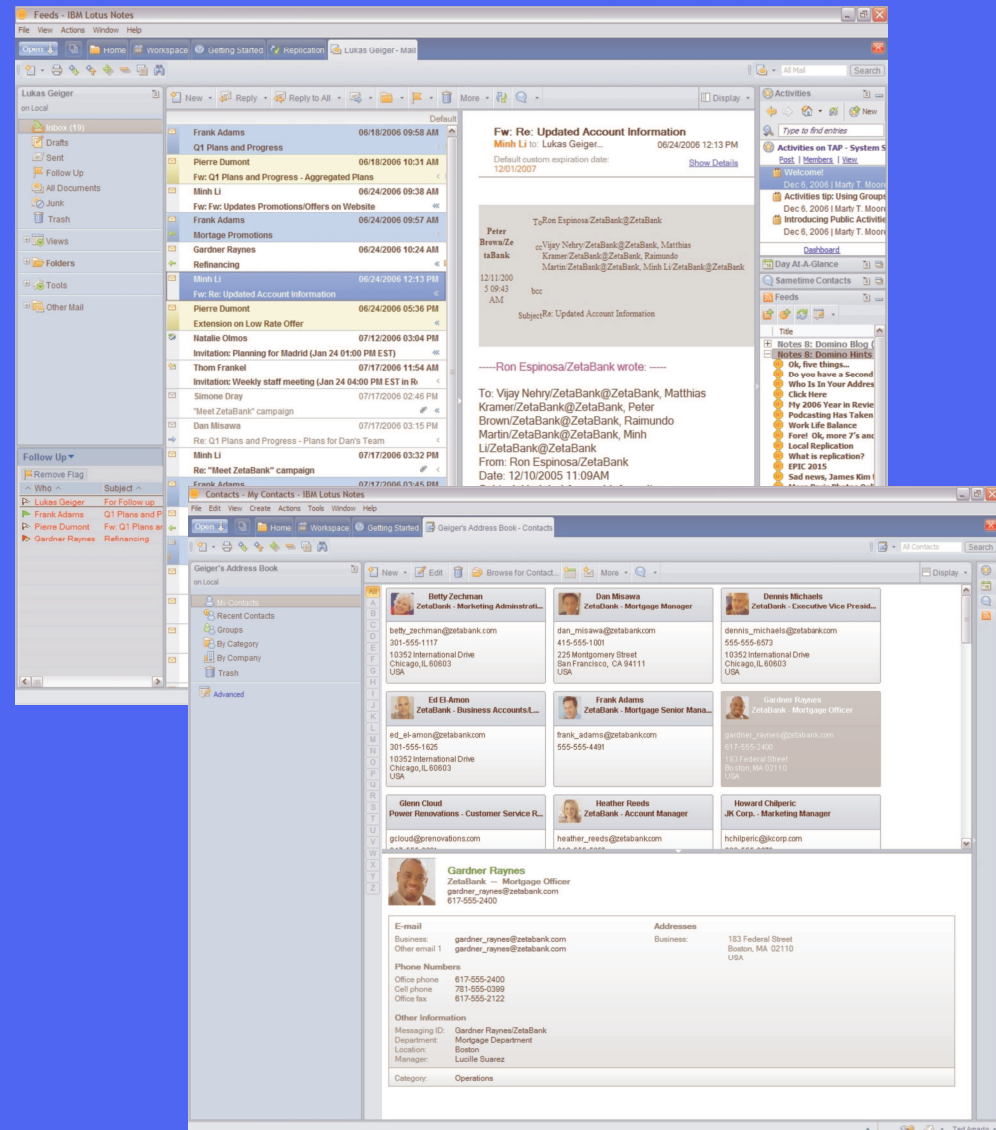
Feeds - IBM Lotus Notes
File View Actions Window Help
Open | Home | Workspace | Getting Started | Replication | Lukas Geiger - Mail
All Mail Search

Lukas Geiger
on Local
Inbox (19)
Drafts
Sent
Follow Up
All Documents
Junk
Trash
Views
Folders
Tools
Other Mail

Follow Up
Remove Flag
Who ^ Subject ^
Lukas Geiger For Follow up
Frank Adams Q1 Plans and P
Pierre Dumont Fw: Q1 Plans ar
Gardner Raynes Refinancing

New | Reply | Reply to All | More | Display
Default
Frank Adams 06/18/2006 09:58 AM
Q1 Plans and Progress
Pierre Dumont 06/18/2006 10:31 AM
Fw: Q1 Plans and Progress - Aggregated Plans
Minh Li 06/24/2006 09:38 AM
Fw: Fw: Updates Promotions/Offers on Website
Frank Adams 06/24/2006 09:57 AM
Mortage Promotions
Gardner Raynes 06/24/2006 10:24 AM
Refinancing
Minh Li 06/24/2006 12:13 PM
Fw: Re: Updated Account Information
Pierre Dumont 06/24/2006 05:36 PM
Extension on Low Rate Offer
Natalie Olmos 07/12/2006 03:08 PM
Invitation: Planning for Madrid (Jan 24 01:00 PM EST)
Thom Frankel 07/17/2006 11:54 AM
Invitation: Weekly staff meeting (Jan 24 04:00 PM EST in R
Simone Dray 07/17/2006 02:46 PM
"Meet ZetaBank" campaign
Dan Misawa 07/17/2006 03:15 PM
Re: Q1 Plans and Progress - Plans for Dan's Team
Minh Li 07/17/2006 03:32 PM
Re: "Meet ZetaBank" campaign

Fw: Re: Updated Account Information
Minh Li to: Lukas Geiger... 06/24/2006 12:13 PM
Default custom expiration date: 12/01/2007
Show Details

Peter Brown/ZetaBank
12/11/2005 09:43 AM
To Ron Espinosa/ZetaBank@ZetaBank
cc Vijay Nehry/ZetaBank@ZetaBank, Matthias Kramer/ZetaBank@ZetaBank, Raimundo Martin/ZetaBank@ZetaBank, Minh Li/ZetaBank@ZetaBank
bcc
Subject Re: Updated Account Information

-----Ron Espinosa/ZetaBank wrote: -----

To: Vijay Nehry/ZetaBank@ZetaBank, Matthias Kramer/ZetaBank@ZetaBank, Peter Brown/ZetaBank@ZetaBank, Raimundo Martin/ZetaBank@ZetaBank, Minh Li/ZetaBank@ZetaBank
From: Ron Espinosa/ZetaBank
Date: 12/10/2005 11:09AM

Activities
New
Type to find entries
Activities on TAP - System S
Post | Members | View
Welcome!
Dec 6, 2006 | Marty T. Moore
Activities tip: Using Groups
Dec 6, 2006 | Marty T. Moore
Introducing Public Activiti
Dec 6, 2006 | Marty T. Moore
Dashboard
Day At-A-Glance
Sametime Contacts
Feeds
Title
Notes 8: Domino Blog (
Notes 8: Domino Hints
Ok, five things...
Do you have a Second
Who Is In Your Addres
Click Here
My 2006 Year in Revie
Podcasting Has Taken
Work Life Balance
Fore! Ok, more 7's anc
Local Replication
What is replication?
EPIC 2015
Sad news, James Kim (

Contacts - My Contacts - IBM Lotus Notes
File Edit View Create Actions Tools Window Help
Open | Home | Workspace | Getting Started | Geiger's Address Book - Contacts
All Contacts Search

Geiger's Address Book
on Local
My Contacts
Recent Contacts
Groups
By Category
By Company
Trash
Advanced

New | Edit | Browse for Contact... | More | Display

Betty Zechman
ZetaBank - Marketing Administrati...
betty_zechman@zetabank.com
301-555-1117
10352 International Drive
Chicago, IL 60603
USA

Dan Misawa
ZetaBank - Mortgage Manager
dan_misawa@zetabank.com
415-555-1001
225 Montgomery Street
San Francisco, CA 94111
USA

Dennis Michaels
ZetaBank - Executive Vice Presid...
dennis_michaels@zetabank.com
555-555-8573
10352 International Drive
Chicago, IL 60603
USA

Ed El-Amon
ZetaBank - Business Accounts/L...
ed_el-amon@zetabank.com
301-555-1625
10352 International Drive
Chicago, IL 60603
USA

Frank Adams
ZetaBank - Mortgage Senior Mana...
frank_adams@zetabank.com
555-555-4491

Gardner Raynes
ZetaBank - Mortgage Officer
gardner_raynes@zetabank.com
617-555-2400
183 Federal Street
Boston, MA 02110
USA

Glenn Cloud
Power Renovations - Customer Service R...
gcloud@prenovations.com

Heather Reeds
ZetaBank - Account Manager
heather_reeds@zetabank.com

Howard Chilperic
JK Corp. - Marketing Manager
hchilperic@jkcorp.com

Gardner Raynes
ZetaBank -- Mortgage Officer
gardner_raynes@zetabank.com
617-555-2400

E-mail
Business: gardner_raynes@zetabank.com
Other email 1 gardner_raynes@zetabank.com
Addresses
Business: 183 Federal Street
Boston, MA 02110
USA

Phone Numbers
Office phone 617-555-2400
Cell phone 781-555-0399
Office fax 617-555-2122

Other Information
Messaging ID: Gardner Raynes/ZetaBank
Department: Mortgage Department
Location: Boston
Manager: Lucille Suarez

Category: Operations